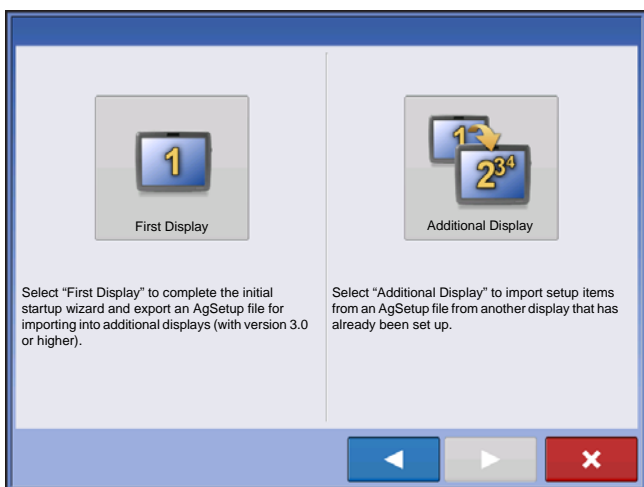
1

First Display

1
2 3 4

Additional Display

Select “First Display” to complete the initial startup wizard and export an AgSetup file for importing into additional displays (with version 3.0 or higher).

Select “Additional Display” to import setup items from an AgSetup file from another display that has already been set up.